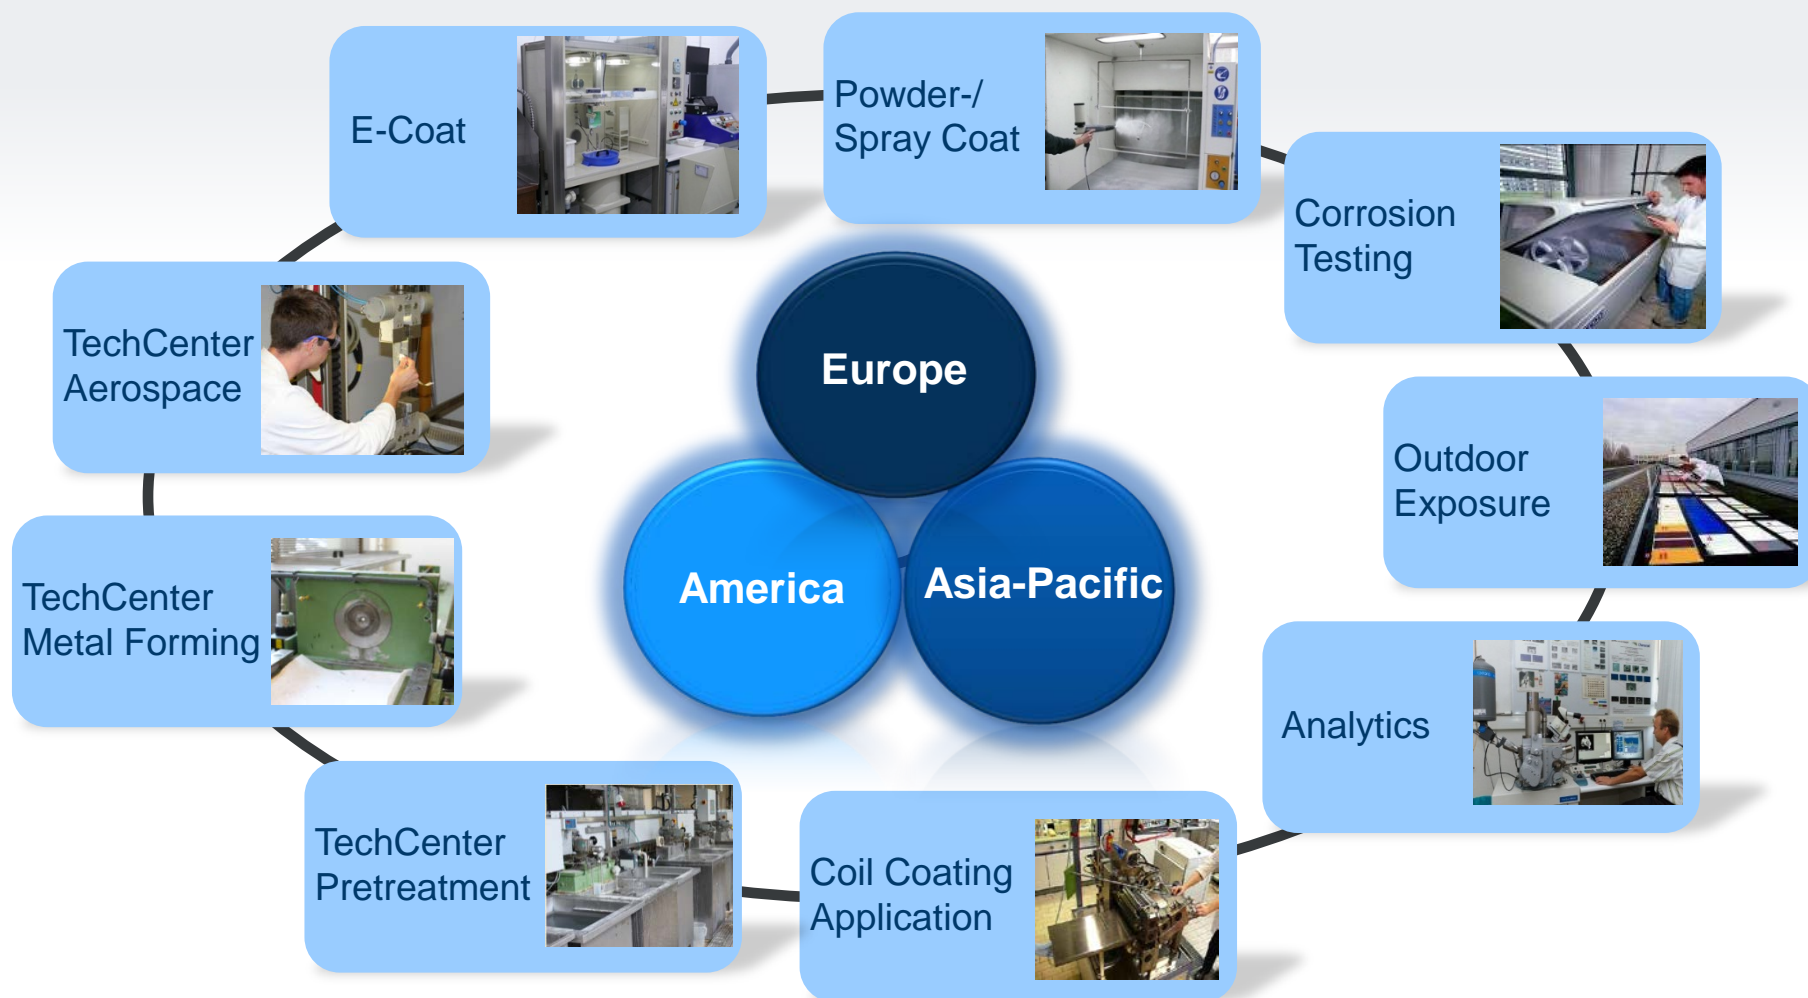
E-Coat

Powder-/
Spray Coat

Corrosion
Testing

TechCenter
Aerospace

Europe

Outdoor
Exposure

America

Asia-Pacific

TechCenter
Metal Forming

Analytics

TechCenter
Pretreatment

Coil Coating
Application